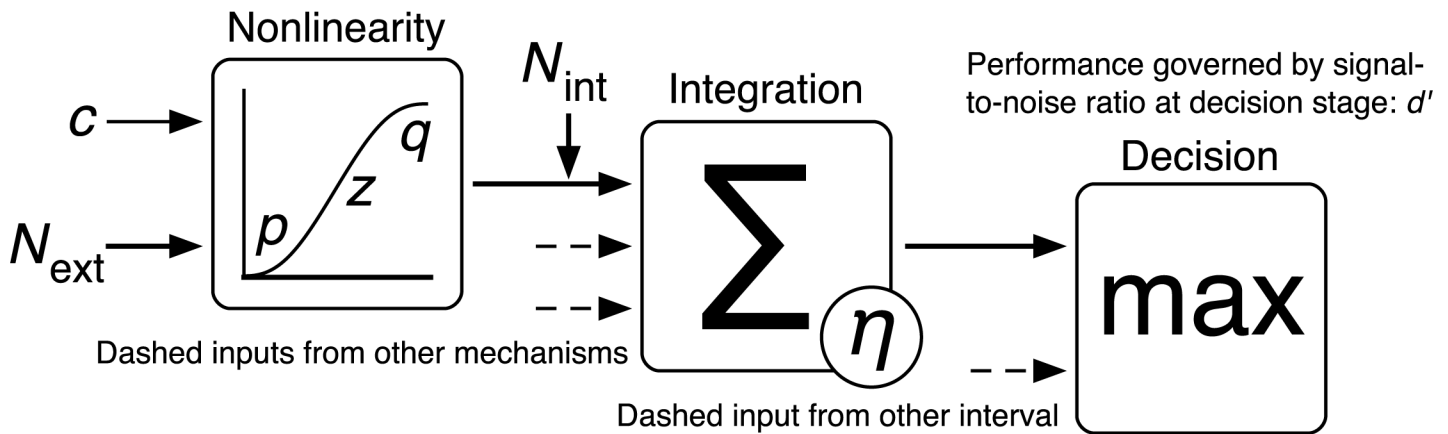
Nonlinearity

$c$

$N_{\text{ext}}$

$p$

$z$

$q$

$N_{\text{int}}$

Integration

$\sum$

$\eta$

Dashed inputs from other mechanisms

Performance governed by signal-to-noise ratio at decision stage: $d'$

Decision

max

Dashed input from other interval